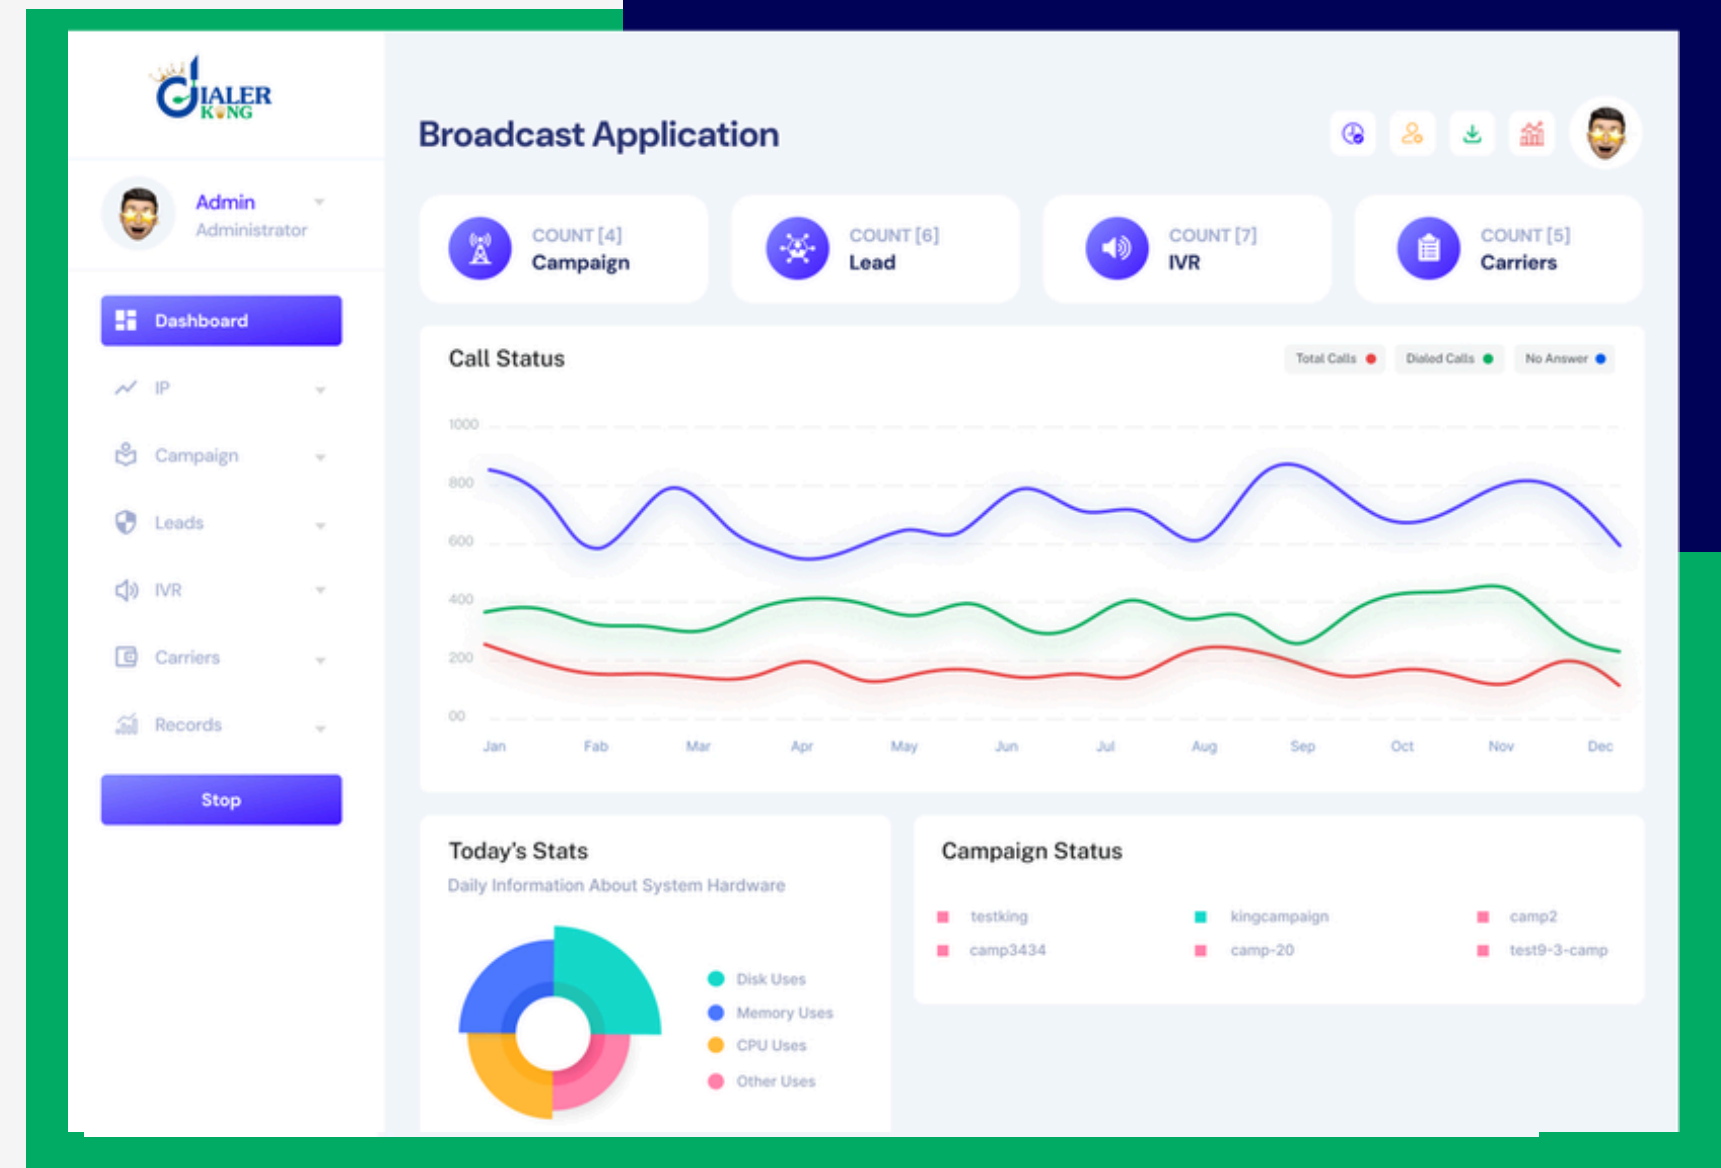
DIALER KING

Admin
Administrator

Dashboard
IP
Campaign
Leads
IVR
Carriers
Records

Stop

Broadcast Application

COUNT [4]
Campaign

COUNT [6]
Lead

COUNT [7]
IVR

COUNT [5]
Carriers

Call Status

Total Calls
Dialed Calls
No Answer

1000
800
600
400
200
00

Jan Fab Mar Apr May Jun Jul Aug Sep Oct Nov Dec

Today's Stats
Daily Information About System Hardware

Disk Uses
Memory Uses
CPU Uses
Other Uses

Campaign Status

testking
kingcampaign
camp2
camp3434
camp-20
test9-3-camp